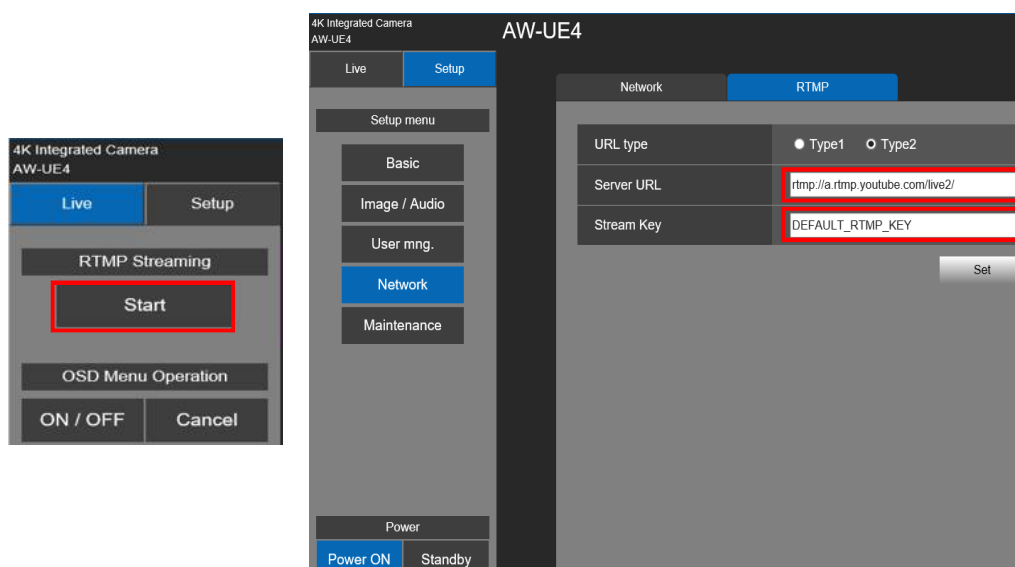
4K Integrated Camera
AW-UE4

| Live | Setup |
|---|---|

RTMP Streaming

Start

OSD Menu Operation

| ON / OFF | Cancel |
|---|---|

4K Integrated Camera
AW-UE4

AW-UE4

| Live | Setup |
|---|---|

Setup menu

Basic

Image / Audio

User mng.

Network

Maintenance

Power

| Power ON | Standby |
|---|---|

| Network | RTMP |
|---|---|

| URL type | ● Type1 O Type2 |
|---|---|
| Server URL | rtmp://a.rtmp.youtube.com/live2/ |
| Stream Key | DEFAULT_RTMP_KEY |

Set